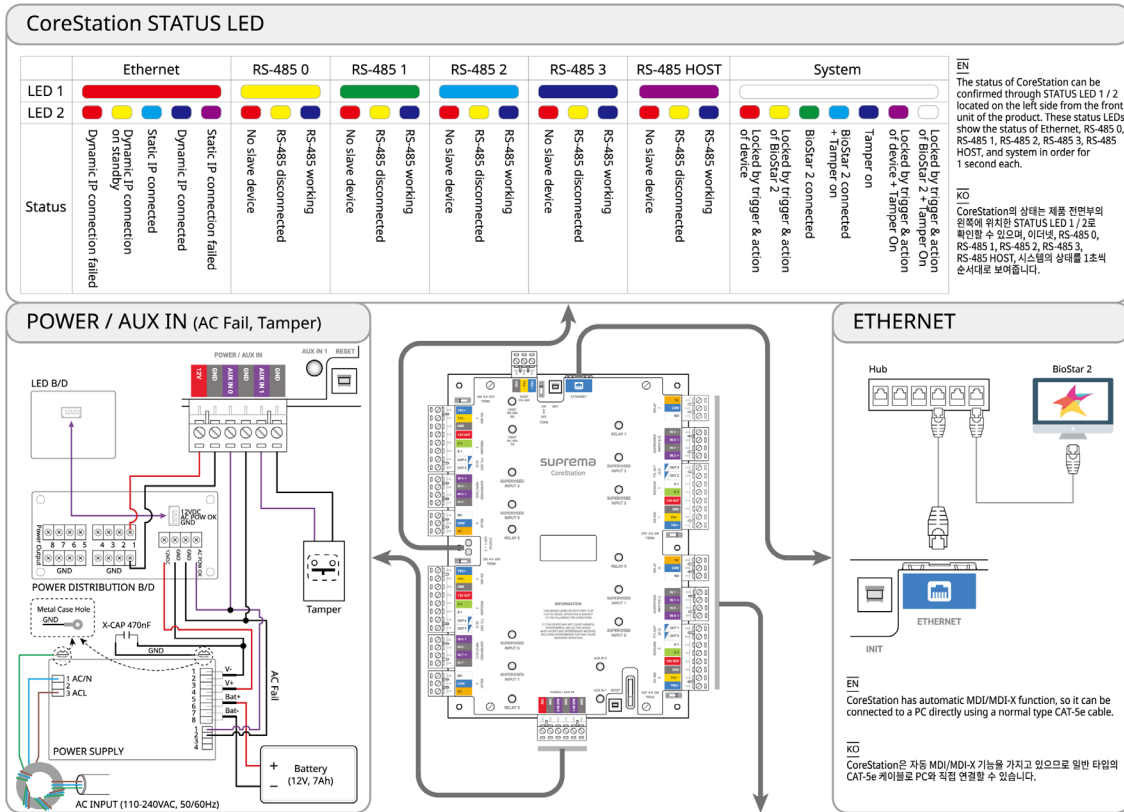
CoreStation STATUS LED

| | Ethernet | RS-485 0 | RS-485 1 | RS-485 2 | RS-485 3 | RS-485 HOST | System |
|---|---|---|---|---|---|---|---|
| LED 1 | | | | | | | |
| LED 2 | | | | | | | |
| Status | Dynamic IP connection failed, Dynamic IP connection on standby, Static IP connected, Dynamic IP connected, Static IP connection failed | No slave device, RS-485 disconnected, RS-485 working | No slave device, RS-485 disconnected, RS-485 working | No slave device, RS-485 disconnected, RS-485 working | No slave device, RS-485 disconnected, RS-485 working | No slave device, RS-485 disconnected, RS-485 working | Locked by trigger & action of device, Locked by trigger & action of BioStar 2, BioStar 2 connected, BioStar 2 connected + Tamper on, Tamper on, Locked by trigger & action of device + Tamper On, Locked by trigger & action of BioStar 2 + Tamper On |

EN
The status of CoreStation can be confirmed through STATUS LED 1 / 2 located on the left side from the front unit of the product. These status LEDs show the status of Ethernet, RS-485 0, RS-485 1, RS-485 2, RS-485 3, RS-485 HOST, and system in order for 1 second each.

KO
CoreStation의 상태는 제품 전면부의 왼쪽에 위치한 STATUS LED 1 / 2로 확인할 수 있으며, 이더넷, RS-485 0, RS-485 1, RS-485 2, RS-485 3, RS-485 HOST, 시스템의 상태를 1초씩 순서대로 보여줍니다.

POWER / AUX IN (AC Fail, Tamper)

POWER / AUX IN
AUX IN 1
RESET
12V
GND
AUX IN 0
GND
AUX IN 1
GND
LED B/D
12VDC
AC POW OK
GND
Power Output
8 7 6 5 4 3 2 1
GND
12VDC
GND
GND
AC POW OK
POWER DISTRIBUTION B/D
Tamper
Metal Case Hole
GND
X-CAP 470nF
GND
V-
V+
Bat+
Bat-
AC Fail
1 AC/N
2
3 ACL
POWER SUPPLY
Battery
(12V, 7Ah)
+
−
AC INPUT (110-240VAC, 50/60Hz)

suprema
CoreStation

ETHERNET

Hub
BioStar 2
ETHERNET
INIT

EN
CoreStation has automatic MDI/MDI-X function, so it can be connected to a PC directly using a normal type CAT-5e cable.

KO
CoreStation은 자동 MDI/MDI-X 기능을 가지고 있으므로 일반 타입의 CAT-5e 케이블로 PC와 직접 연결할 수 있습니다.